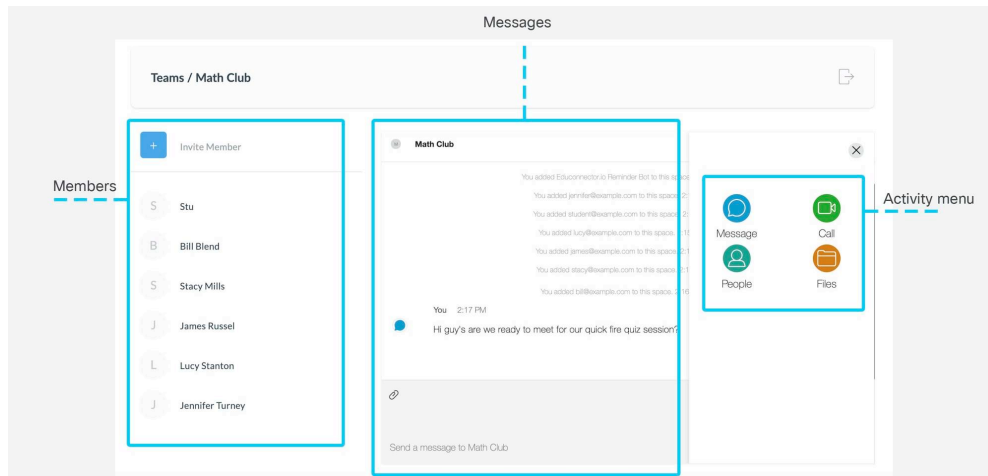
Messages

Teams / Math Club

Members

+ Invite Member

S Stu

B Bill Blend

S Stacy Mills

J James Russel

L Lucy Stanton

J Jennifer Turney

Math Club

You added Educonnector.io Reminder Bot to this space

You added jennifer@example.com to this space. 2:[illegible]

You added student@example.com to this space. 2:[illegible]

You added lucy@example.com to this space. 2:1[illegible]

You added james@example.com to this space. 2:1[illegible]

You added stacy@example.com to this space. 2:1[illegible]

You added bill@example.com to this space. 2:16

You 2:17 PM

Hi guy's are we ready to meet for our quick fire quiz session?

Send a message to Math Club

Activity menu

Message

Call

People

Files